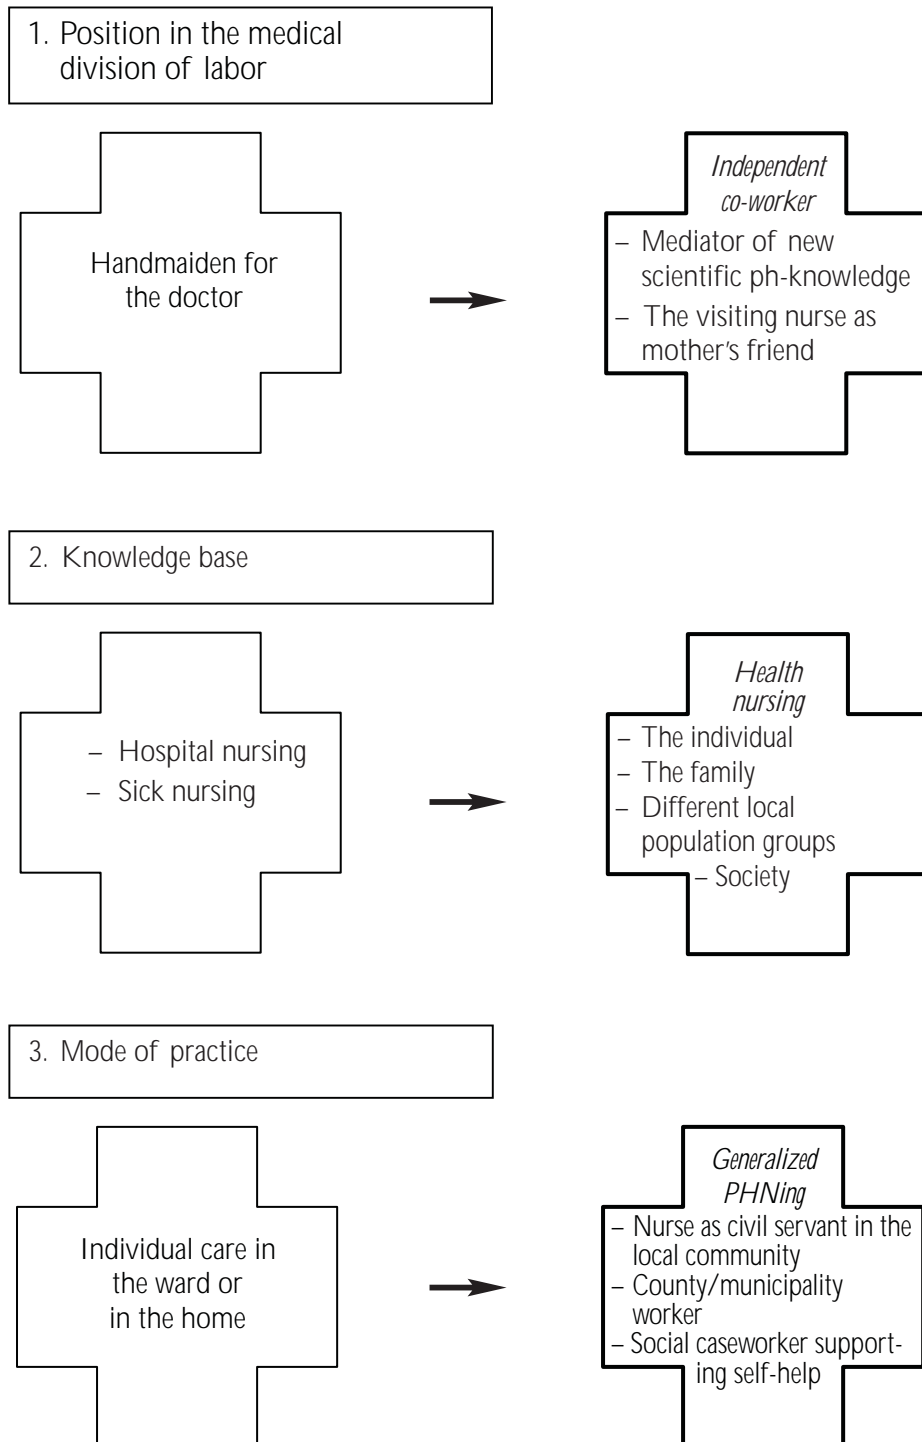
1. Position in the medical division of labor

Handmaiden for the doctor

Independent co-worker
– Mediator of new scientific ph-knowledge
– The visiting nurse as mother's friend

2. Knowledge base

– Hospital nursing
– Sick nursing

Health nursing
– The individual
– The family
– Different local population groups
– Society

3. Mode of practice

Individual care in the ward or in the home

Generalized PHNing
– Nurse as civil servant in the local community
– County/municipality worker
– Social caseworker supporting self-help